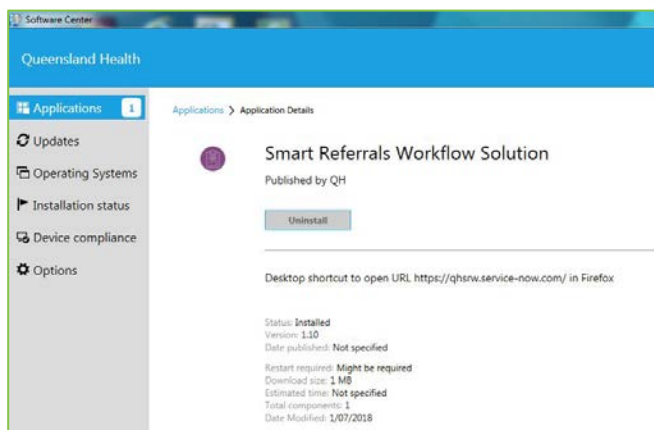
Software Center

Queensland Health

Applications 1

Updates

Operating Systems

Installation status

Device compliance

Options

Applications > Application Details

Smart Referrals Workflow Solution

Published by QH

Uninstall

Desktop shortcut to open URL https://qhsrw.service-now.com/ in Firefox

Status: Installed
Version: 1.10
Date published: Not specified

Restart required: Might be required
Download size: 1 MB
Estimated time: Not specified
Total components: 1
Date Modified: 1/07/2018